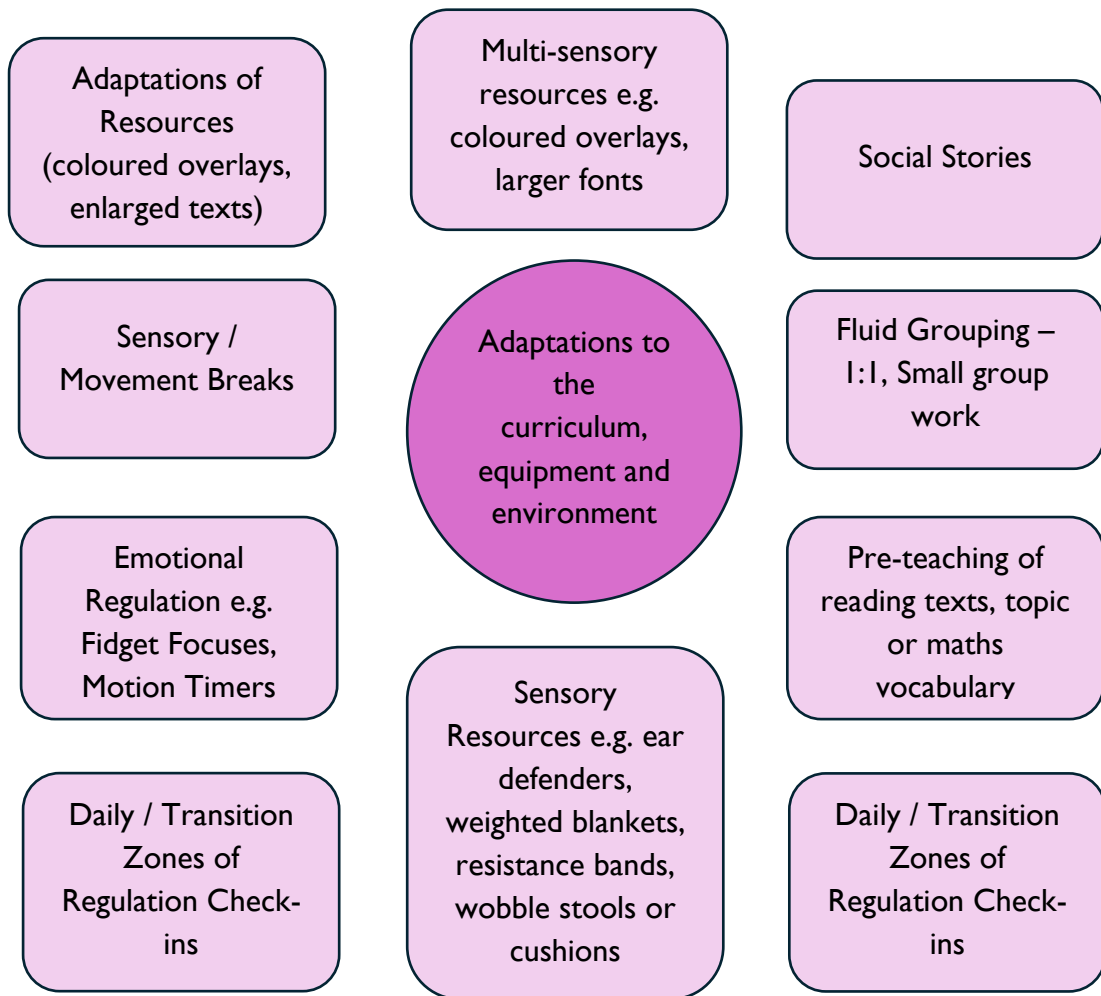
Adaptations of Resources (coloured overlays, enlarged texts)

Multi-sensory resources e.g. coloured overlays, larger fonts

Social Stories

Sensory / Movement Breaks

Adaptations to the curriculum, equipment and environment

Fluid Grouping – 1:1, Small group work

Emotional Regulation e.g. Fidget Focuses, Motion Timers

Pre-teaching of reading texts, topic or maths vocabulary

Sensory Resources e.g. ear defenders, weighted blankets, resistance bands, wobble stools or cushions

Daily / Transition Zones of Regulation Check-ins

Daily / Transition Zones of Regulation Check-ins